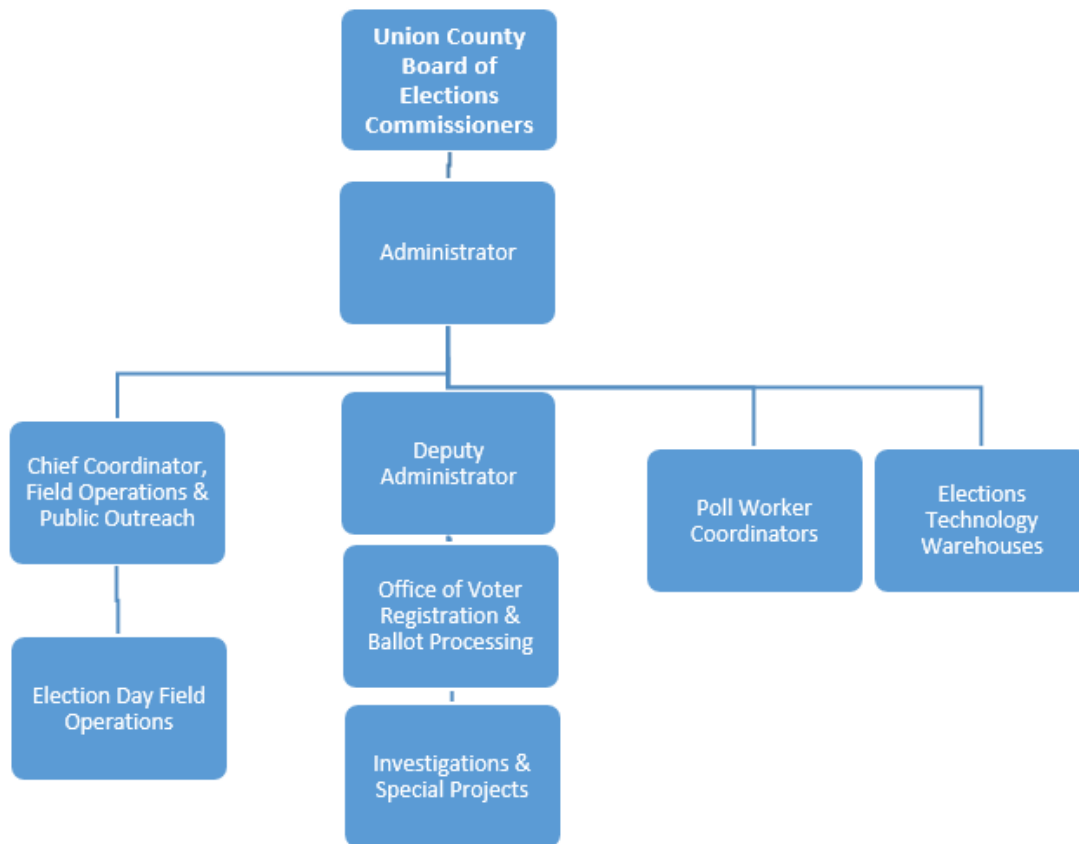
Union County Board of Elections Commissioners

Administrator

Chief Coordinator, Field Operations & Public Outreach

Election Day Field Operations

Deputy Administrator

Office of Voter Registration & Ballot Processing

Investigations & Special Projects

Poll Worker Coordinators

Elections Technology Warehouses